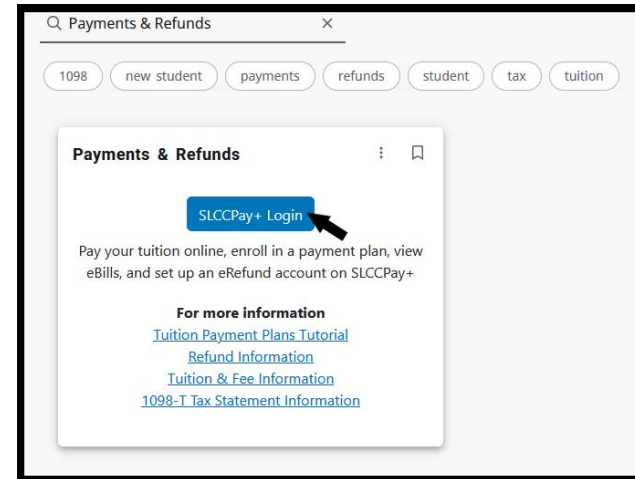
Payments & Refunds ×

1098 new student payments refunds student tax tuition

Payments & Refunds

SLCCPay+ Login

Pay your tuition online, enroll in a payment plan, view eBills, and set up an eRefund account on SLCCPay+

For more information

Tuition Payment Plans Tutorial

Refund Information

Tuition & Fee Information

1098-T Tax Statement Information